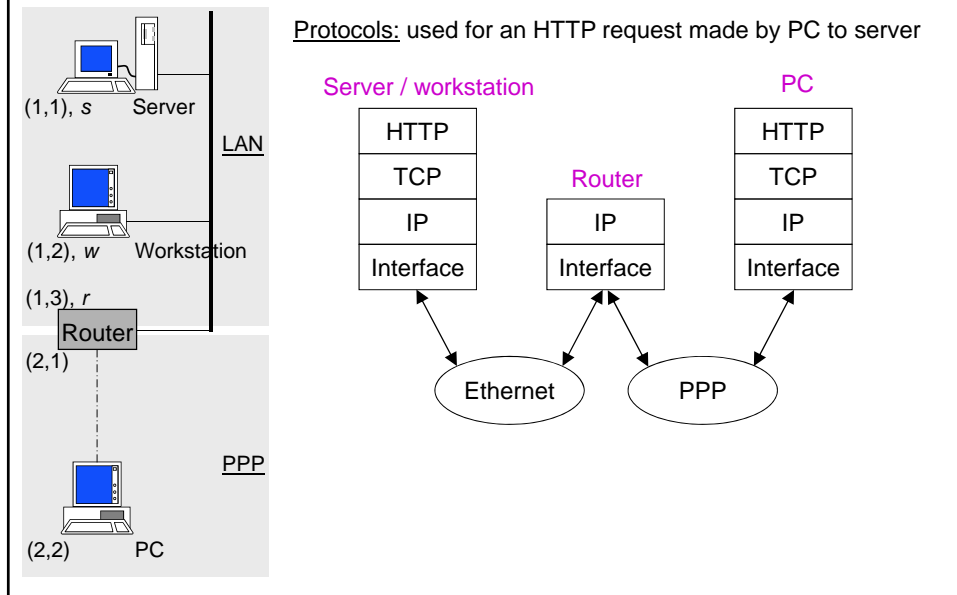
(1,1), *s* Server

LAN

(1,2), *w* Workstation

(1,3), *r*

Router

(2,1)

PPP

(2,2) PC

Protocols: used for an HTTP request made by PC to server

Server / workstation

| HTTP |
|---|
| TCP |
| IP |
| Interface |

Router

| IP |
|---|
| Interface |

PC

| HTTP |
|---|
| TCP |
| IP |
| Interface |

Ethernet

PPP